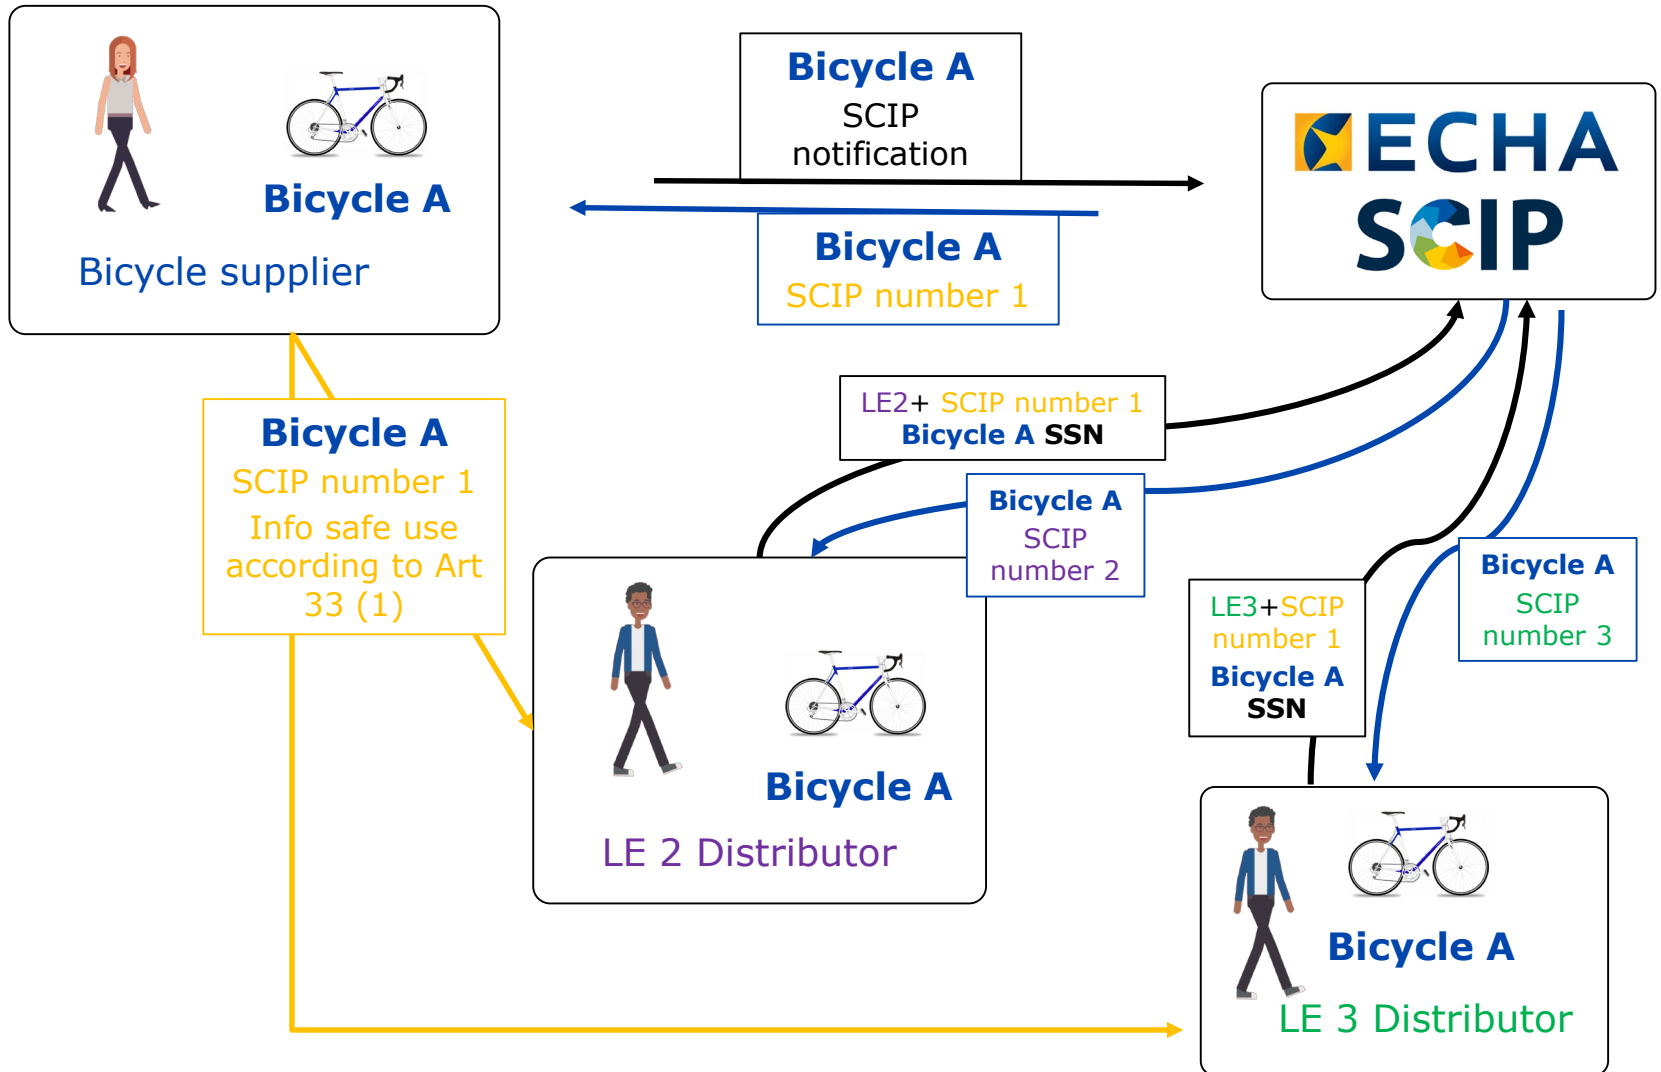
Bicycle A

Bicycle supplier

Bicycle A
SCIP notification

Bicycle A
SCIP number 1

ECHA
SCIP

Bicycle A
SCIP number 1
Info safe use according to Art 33 (1)

LE2+ SCIP number 1
Bicycle A SSN

Bicycle A
SCIP number 2

Bicycle A

LE 2 Distributor

LE3+SCIP number 1
Bicycle A
SSN

Bicycle A
SCIP number 3

Bicycle A

LE 3 Distributor